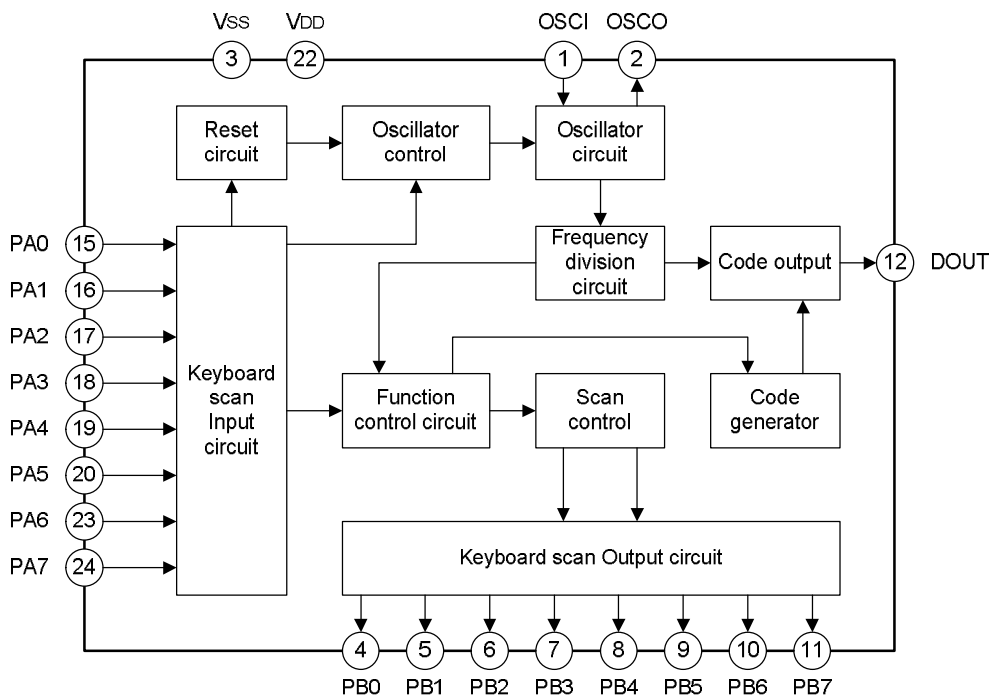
VSS 3
VDD 22
OSCI 1
OSCO 2

Reset circuit
Oscillator control
Oscillator circuit
Frequency division circuit
Code output
12 DOUT

PA0 15
PA1 16
PA2 17
PA3 18
PA4 19
PA5 20
PA6 23
PA7 24

Keyboard scan Input circuit
Function control circuit
Scan control
Code generator

Keyboard scan Output circuit

4 PB0
5 PB1
6 PB2
7 PB3
8 PB4
9 PB5
10 PB6
11 PB7